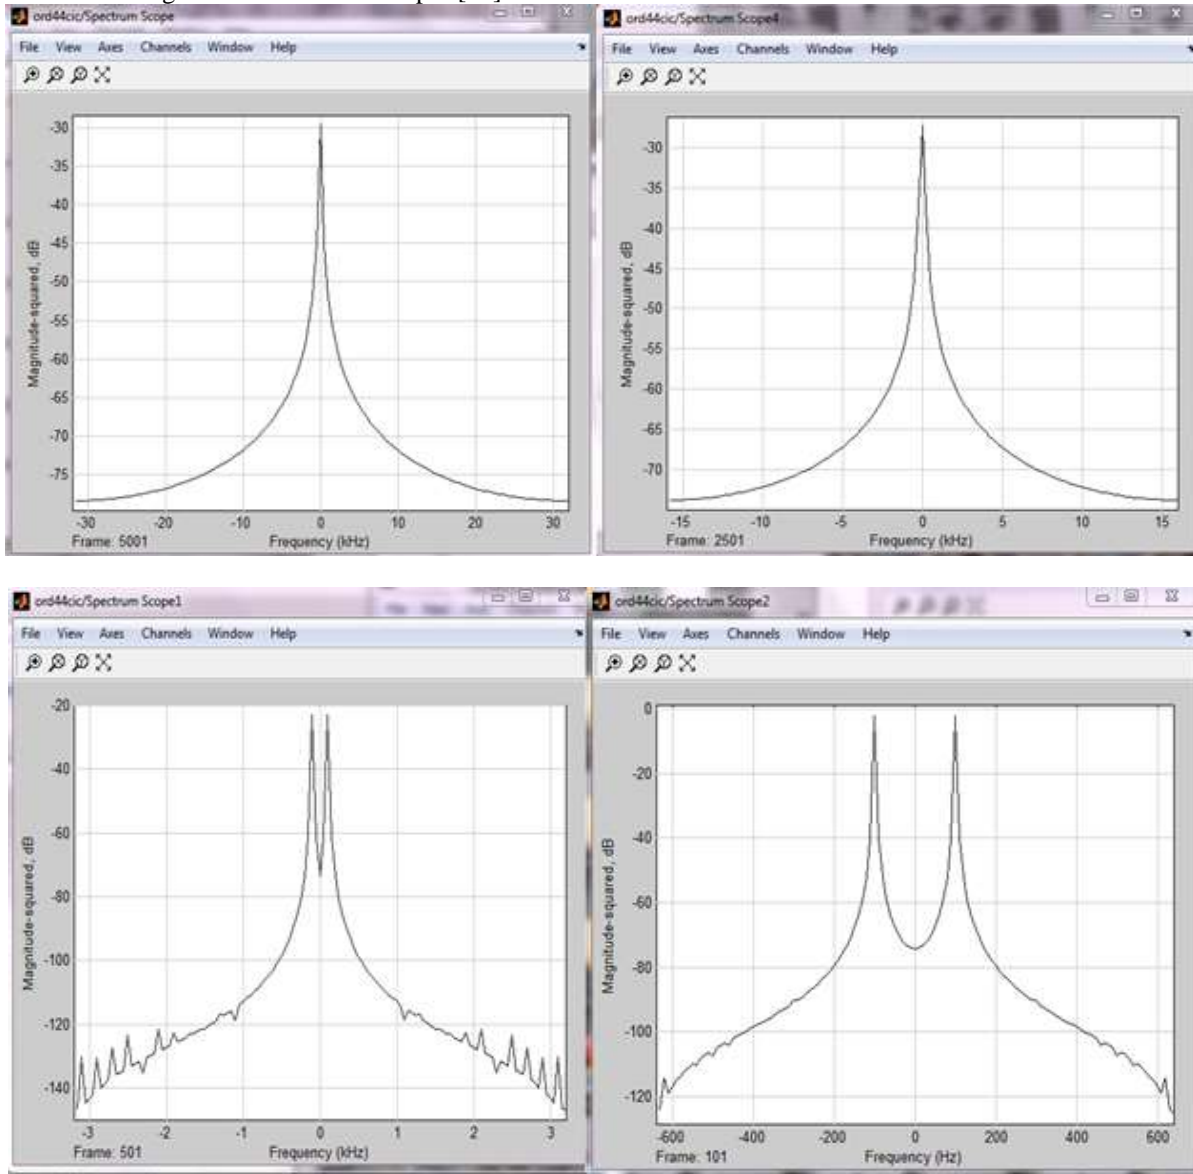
ord44cic/Spectrum Scope

File View Axes Channels Window Help

-30
-35
-40
-45
-50
-55
-60
-65
-70
-75

Magnitude-squared, dB

-30 -20 -10 0 10 20 30

Frame: 5001

Frequency (kHz)

ord44cic/Spectrum Scope4

File View Axes Channels Window Help

-30
-35
-40
-45
-50
-55
-60
-65
-70

Magnitude-squared, dB

-15 -10 -5 0 5 10 15

Frame: 2501

Frequency (kHz)

ord44cic/Spectrum Scope1

File View Axes Channels Window Help

-20
-40
-60
-80
-100
-120
-140

Magnitude-squared, dB

-3 -2 -1 0 1 2 3

Frame: 501

Frequency (kHz)

ord44cic/Spectrum Scope2

File View Axes Channels Window Help

0
-20
-40
-60
-80
-100
-120

Magnitude-squared, dB

-600 -400 -200 0 200 400 600

Frame: 101

Frequency (Hz)